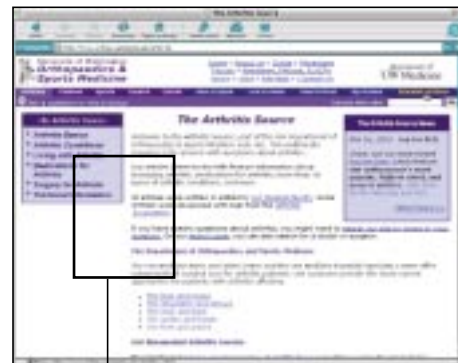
The Arthritis Source

Orthopaedics & Sports Medicine

UW Medicine

The Arthritis Source

The Arthritis Source

Arthritis Basics

Arthritis Conditions

Living with Arthritis

Medications for Arthritis

Surgery for Arthritis

Personal Information

The Arthritis Source News

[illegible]